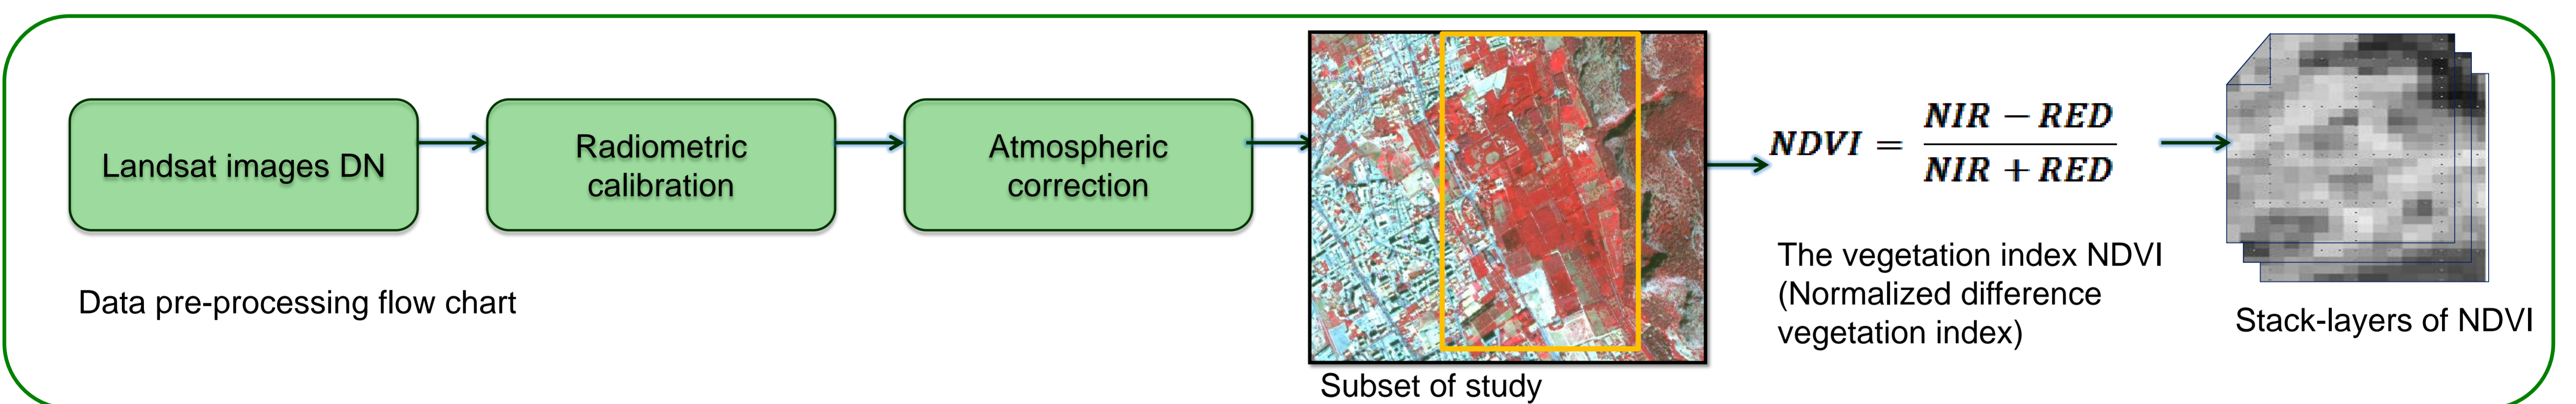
Landsat images DN

Radiometric calibration

Atmospheric correction

Data pre-processing flow chart

Subset of study

$NDVI = \frac{NIR - RED}{NIR + RED}$

The vegetation index NDVI (Normalized difference vegetation index)

Stack-layers of NDVI